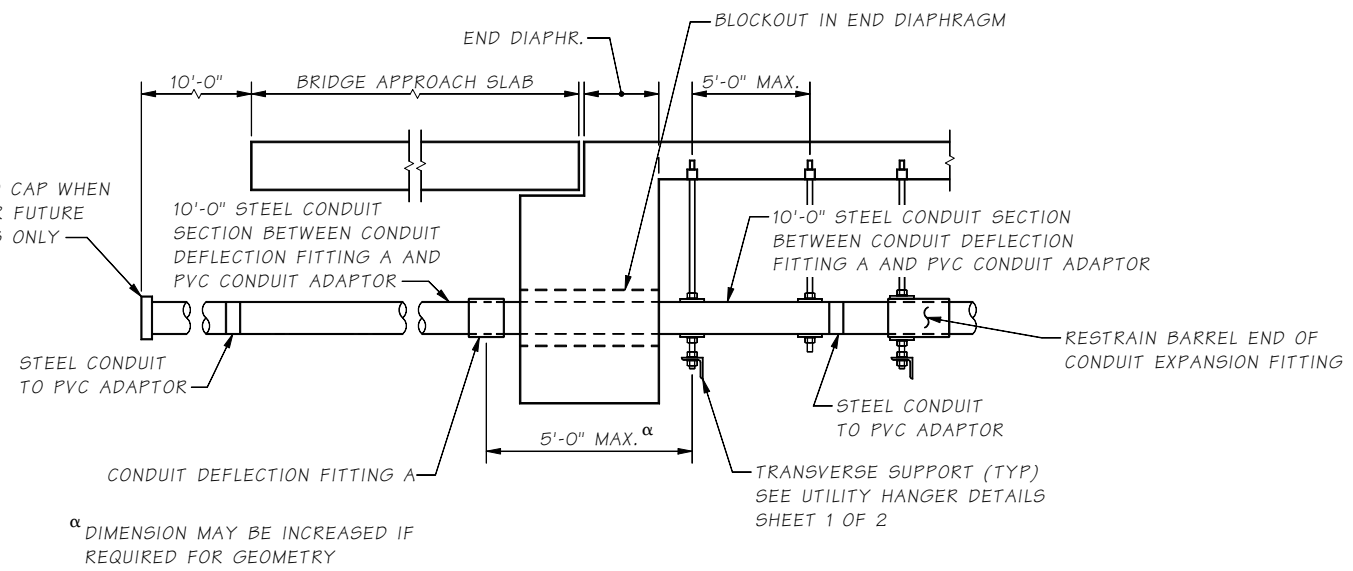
BLOCKOUT IN END DIAPHRAGM

END DIAPHR.

10'-0"

BRIDGE APPROACH SLAB

5'-0" MAX.

CAP WHEN
FUTURE
ONLY

10'-0" STEEL CONDUIT SECTION BETWEEN CONDUIT DEFLECTION FITTING A AND PVC CONDUIT ADAPTOR

10'-0" STEEL CONDUIT SECTION BETWEEN CONDUIT DEFLECTION FITTING A AND PVC CONDUIT ADAPTOR

RESTRAIN BARREL END OF CONDUIT EXPANSION FITTING

STEEL CONDUIT TO PVC ADAPTOR

STEEL CONDUIT TO PVC ADAPTOR

5'-0" MAX.$^{\alpha}$

CONDUIT DEFLECTION FITTING A

TRANSVERSE SUPPORT (TYP) SEE UTILITY HANGER DETAILS SHEET 1 OF 2

$^{\alpha}$DIMENSION MAY BE INCREASED IF REQUIRED FOR GEOMETRY